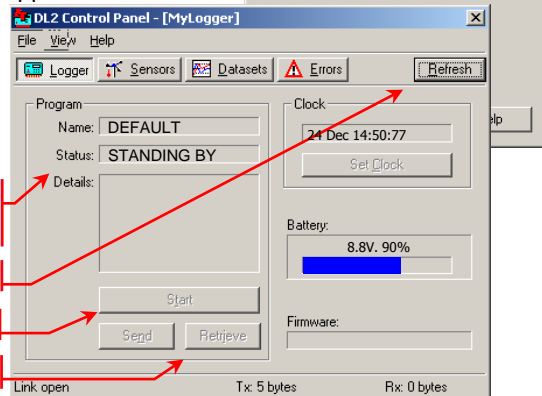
DL2 Control Panel - [MyLogger]

File View Help

Logger Sensors Datasets Errors Refresh

Program

Name: DEFAULT

Status: STANDING BY

Details:

Start

Send Retrieve

Clock

24 Dec 14:50:77

Set Clock

Battery:

8.8V. 90%

Firmware:

Link open Tx: 5 bytes Rx: 0 bytes

elp